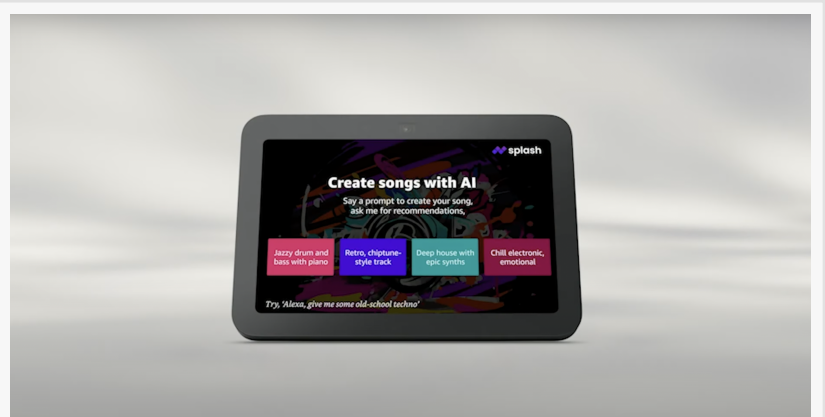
splash

Create songs with AI

Say a prompt to create your song, ask me for recommendations,

Jazzy drum and bass with piano

Retro, chiptune-style track

Deep house with epic synths

Chill electronic, emotional

Try, 'Alexa, give me some old-school techno'